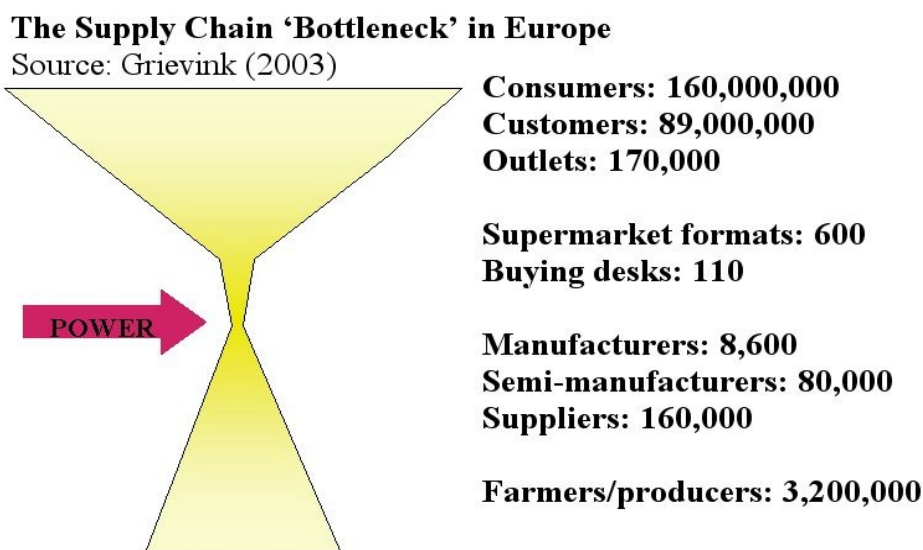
The Supply Chain 'Bottleneck' in Europe
Source: Grievink (2003)

POWER

Consumers: 160,000,000
Customers: 89,000,000
Outlets: 170,000

Supermarket formats: 600
Buying desks: 110

Manufacturers: 8,600
Semi-manufacturers: 80,000
Suppliers: 160,000

Farmers/producers: 3,200,000